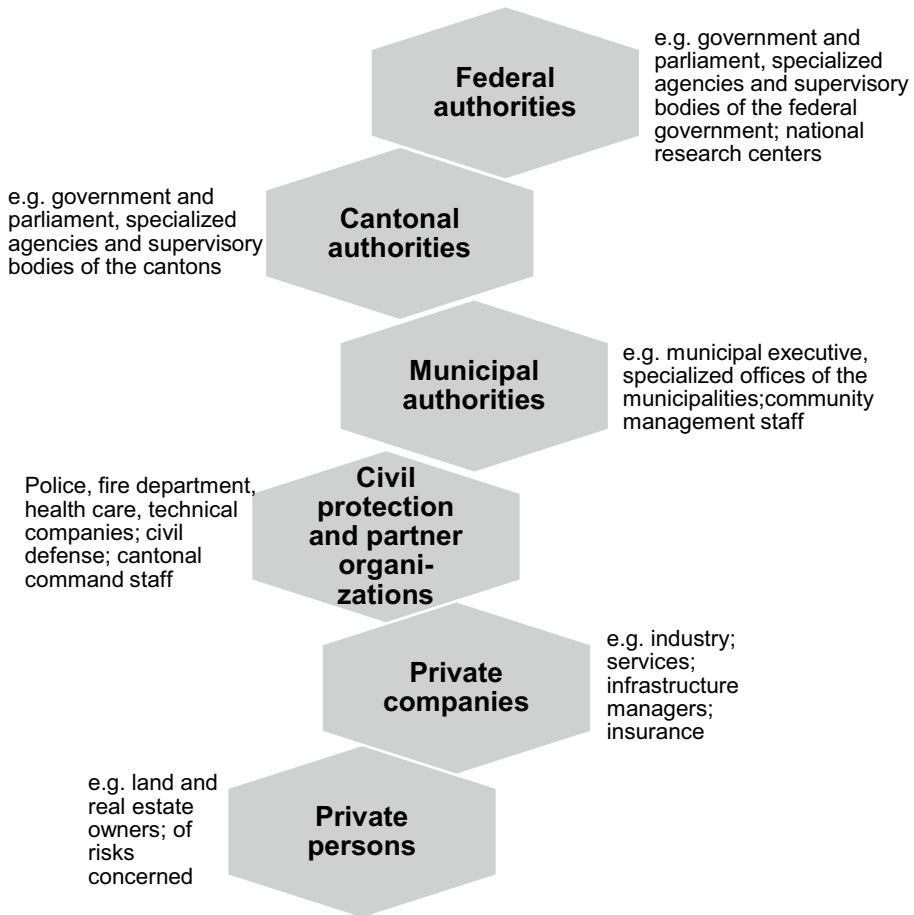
Federal authorities

e.g. government and parliament, specialized agencies and supervisory bodies of the federal government; national research centers

e.g. government and parliament, specialized agencies and supervisory bodies of the cantons

Cantonal authorities

Municipal authorities

e.g. municipal executive, specialized offices of the municipalities;community management staff

Police, fire department, health care, technical companies; civil defense; cantonal command staff

Civil protection and partner organizations

Private companies

e.g. industry; services; infrastructure managers; insurance

e.g. land and real estate owners; of risks concerned

Private persons